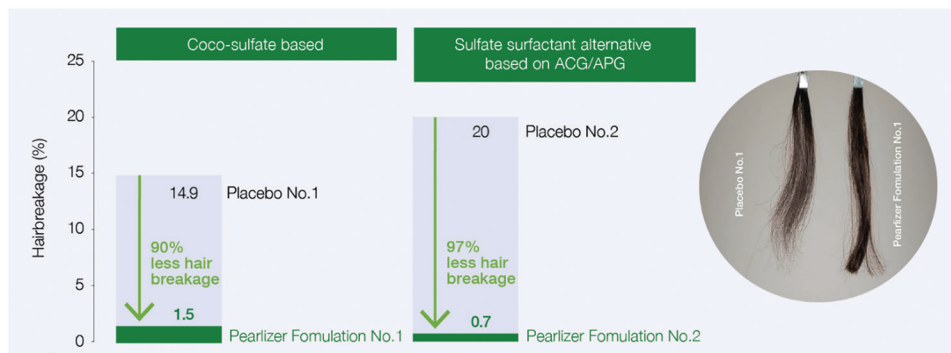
Coco-sulfate based

Sulfate surfactant alternative based on ACG/APG

Hairbreakage (%)

25
20
15
10
5
0

14.9 Placebo No.1

90% less hair breakage

1.5

Pearlizer Fomulation No.1

20 Placebo No.2

97% less hair breakage

0.7

Pearlizer Fomulation No.2

Placebo No.1

Pearlizer Formulation No.1